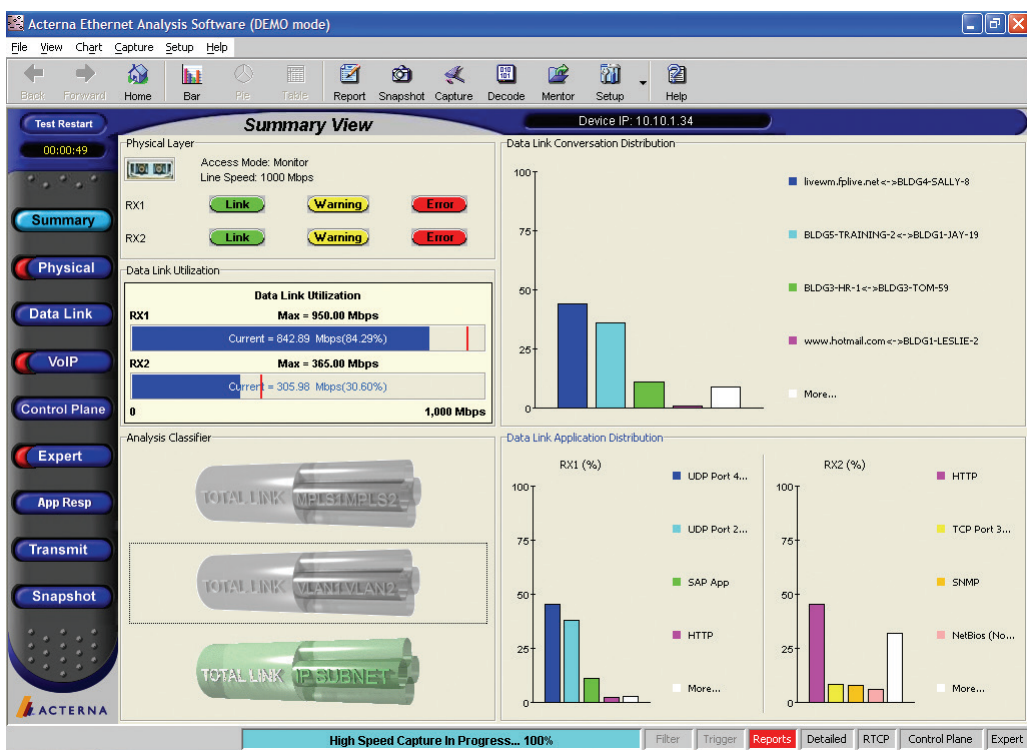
Acterna Ethernet Analysis Software (DEMO mode)

File View Chart Capture Setup Help

Back Forward Home Bar Pie Table Report Snapshot Capture Decode Mentor Setup Help

Test Restart
00:00:49

Summary
Physical
Data Link
VoIP
Control Plane
Expert
App Resp
Transmit
Snapshot

ACTERNA

Summary View

Device IP: 10.10.1.34

Physical Layer
Access Mode: Monitor
Line Speed: 1000 Mbps
RX1 Link Warning Error
RX2 Link Warning Error

Data Link Utilization
Data Link Utilization
RX1 Max = 950.00 Mbps
Current = 842.89 Mbps(84.29%)
RX2 Max = 365.00 Mbps
Current = 305.98 Mbps(30.60%)
0 1,000 Mbps

Analysis Classifier
TOTAL LINK MPLS1/MPLS2
TOTAL LINK VLAN1/VLAN2
TOTAL LINK IP SUBNET

Data Link Conversation Distribution
100
75
50
25
0
livewm.fplive.net<->BLDG4-SALLY-8
BLDG5-TRAINING-2<->BLDG1-JAY-19
BLDG3-HR-1<->BLDG3-TOM-59
www.hotmail.com<->BLDG1-LESLIE-2
More...

Data Link Application Distribution
RX1 (%)
100
75
50
25
0
UDP Port 4...
UDP Port 2...
SAP App
HTTP
More...

RX2 (%)
100
75
50
25
0
HTTP
TCP Port 3...
SNMP
NetBios (No...
More...

High Speed Capture In Progress... 100%
Filter Trigger Reports Detailed RTCP Control Plane Expert